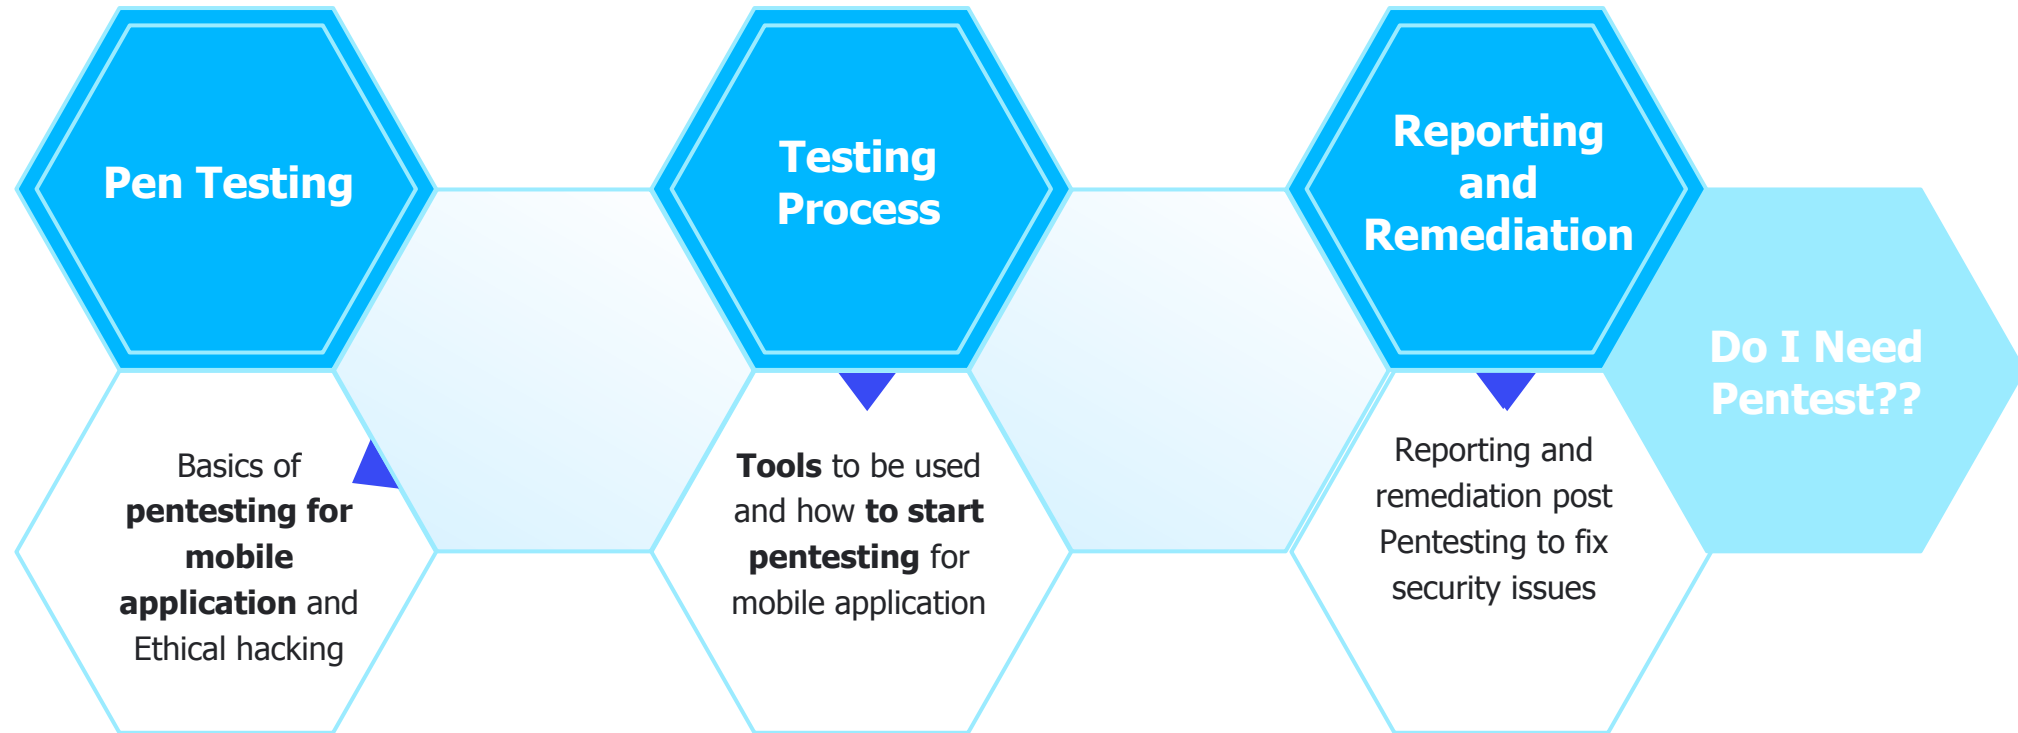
Pen Testing

Basics of pentesting for mobile application and Ethical hacking

Testing Process

Tools to be used and how to start pentesting for mobile application

Reporting and Remediation

Reporting and remediation post Pentesting to fix security issues

Do I Need Pentest??